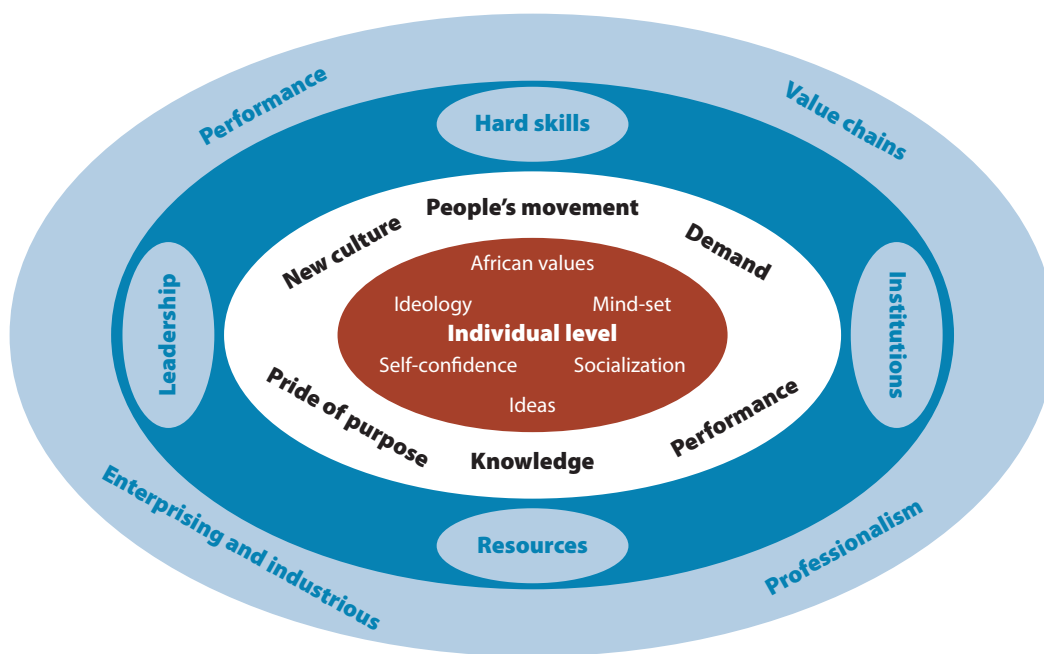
Performance

Value chains

Hard skills

People's movement

New culture

Demand

Leadership

Institutions

African values

Ideology

Mind-set

Individual level

Self-confidence

Socialization

Ideas

Pride of purpose

Performance

Knowledge

Resources

Enterprising and industrious

Professionalism